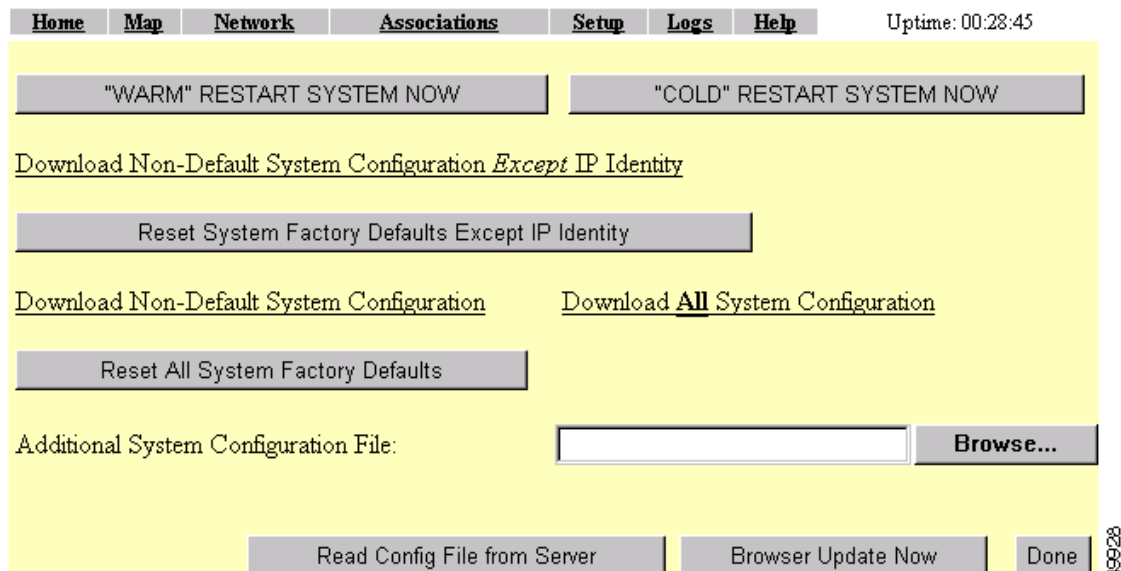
Home | Map | Network | Associations | Setup | Logs | Help | Uptime: 00:28:45

"WARM" RESTART SYSTEM NOW

"COLD" RESTART SYSTEM NOW

Download Non-Default System Configuration *Except* IP Identity

Reset System Factory Defaults Except IP Identity

Download Non-Default System Configuration

Download **All** System Configuration

Reset All System Factory Defaults

Additional System Configuration File:

Browse...

Read Config File from Server

Browser Update Now

Done

9928